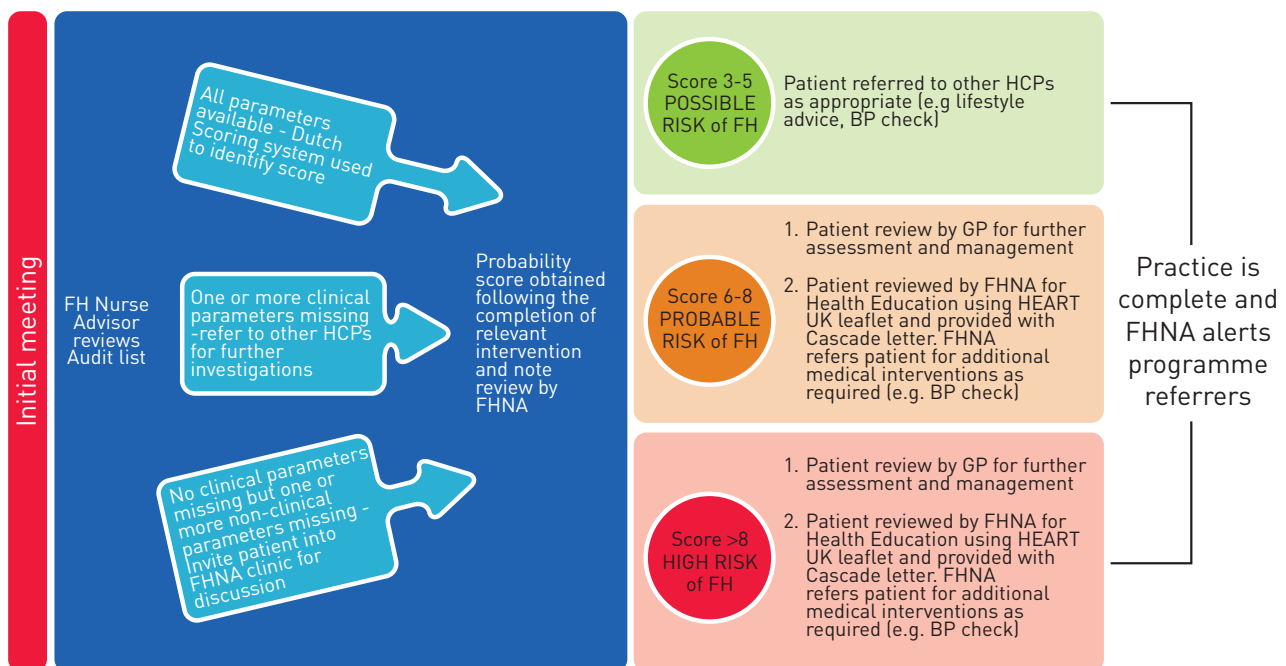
Initial meeting

FH Nurse Advisor reviews Audit list

All parameters available - Dutch Scoring system used to identify score

One or more clinical parameters missing -refer to other HCPs for further investigations

No clinical parameters missing but one or more non-clinical parameters missing - Invite patient into FHNA clinic for discussion

Probability score obtained following the completion of relevant intervention and note review by FHNA

Score 3-5 POSSIBLE RISK of FH

Patient referred to other HCPs as appropriate (e.g lifestyle advice, BP check)

Score 6-8 PROBABLE RISK of FH

1. Patient review by GP for further assessment and management

2. Patient reviewed by FHNA for Health Education using HEART UK leaflet and provided with Cascade letter. FHNA refers patient for additional medical interventions as required (e.g. BP check)

Score >8 HIGH RISK of FH

1. Patient review by GP for further assessment and management

2. Patient reviewed by FHNA for Health Education using HEART UK leaflet and provided with Cascade letter. FHNA refers patient for additional medical interventions as required (e.g. BP check)

Practice is complete and FHNA alerts programme referrers